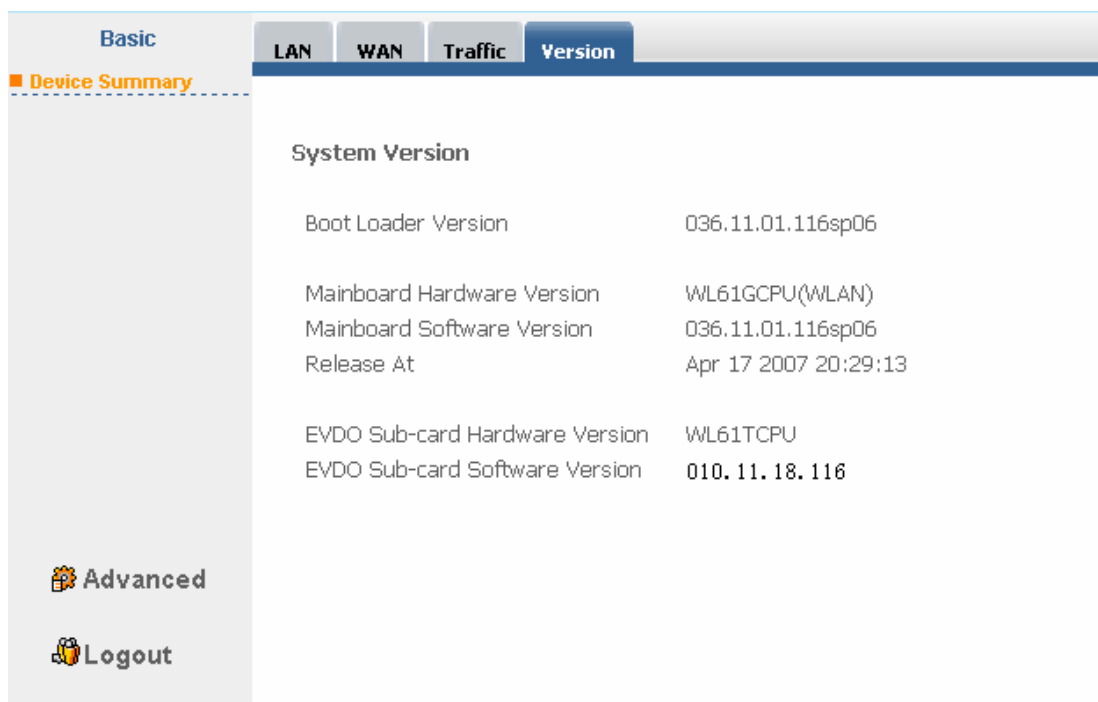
Basic

Device Summary

LAN WAN Traffic Version

System Version

| | |
|---|---|
| Boot Loader Version | 036.11.01.116sp06 |
| Mainboard Hardware Version | WL61GCPU(WLAN) |
| Mainboard Software Version | 036.11.01.116sp06 |
| Release At | Apr 17 2007 20:29:13 |
| EVDO Sub-card Hardware Version | WL61TCPU |
| EVDO Sub-card Software Version | 010.11.18.116 |

Advanced

Logout